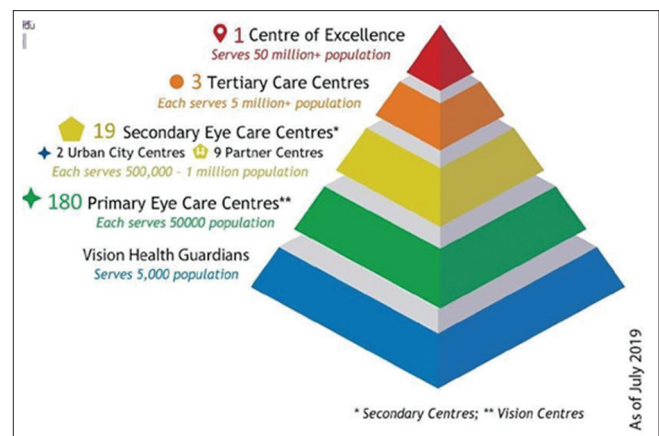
1 Centre of Excellence
Serves 50 million+ population

3 Tertiary Care Centres
Each serves 5 million+ population

19 Secondary Eye Care Centres*
2 Urban City Centres 9 Partner Centres
Each serves 500,000 - 1 million population

180 Primary Eye Care Centres**
Each serves 50000 population

Vision Health Guardians
Serves 5,000 population

As of July 2019

* Secondary Centres; ** Vision Centres